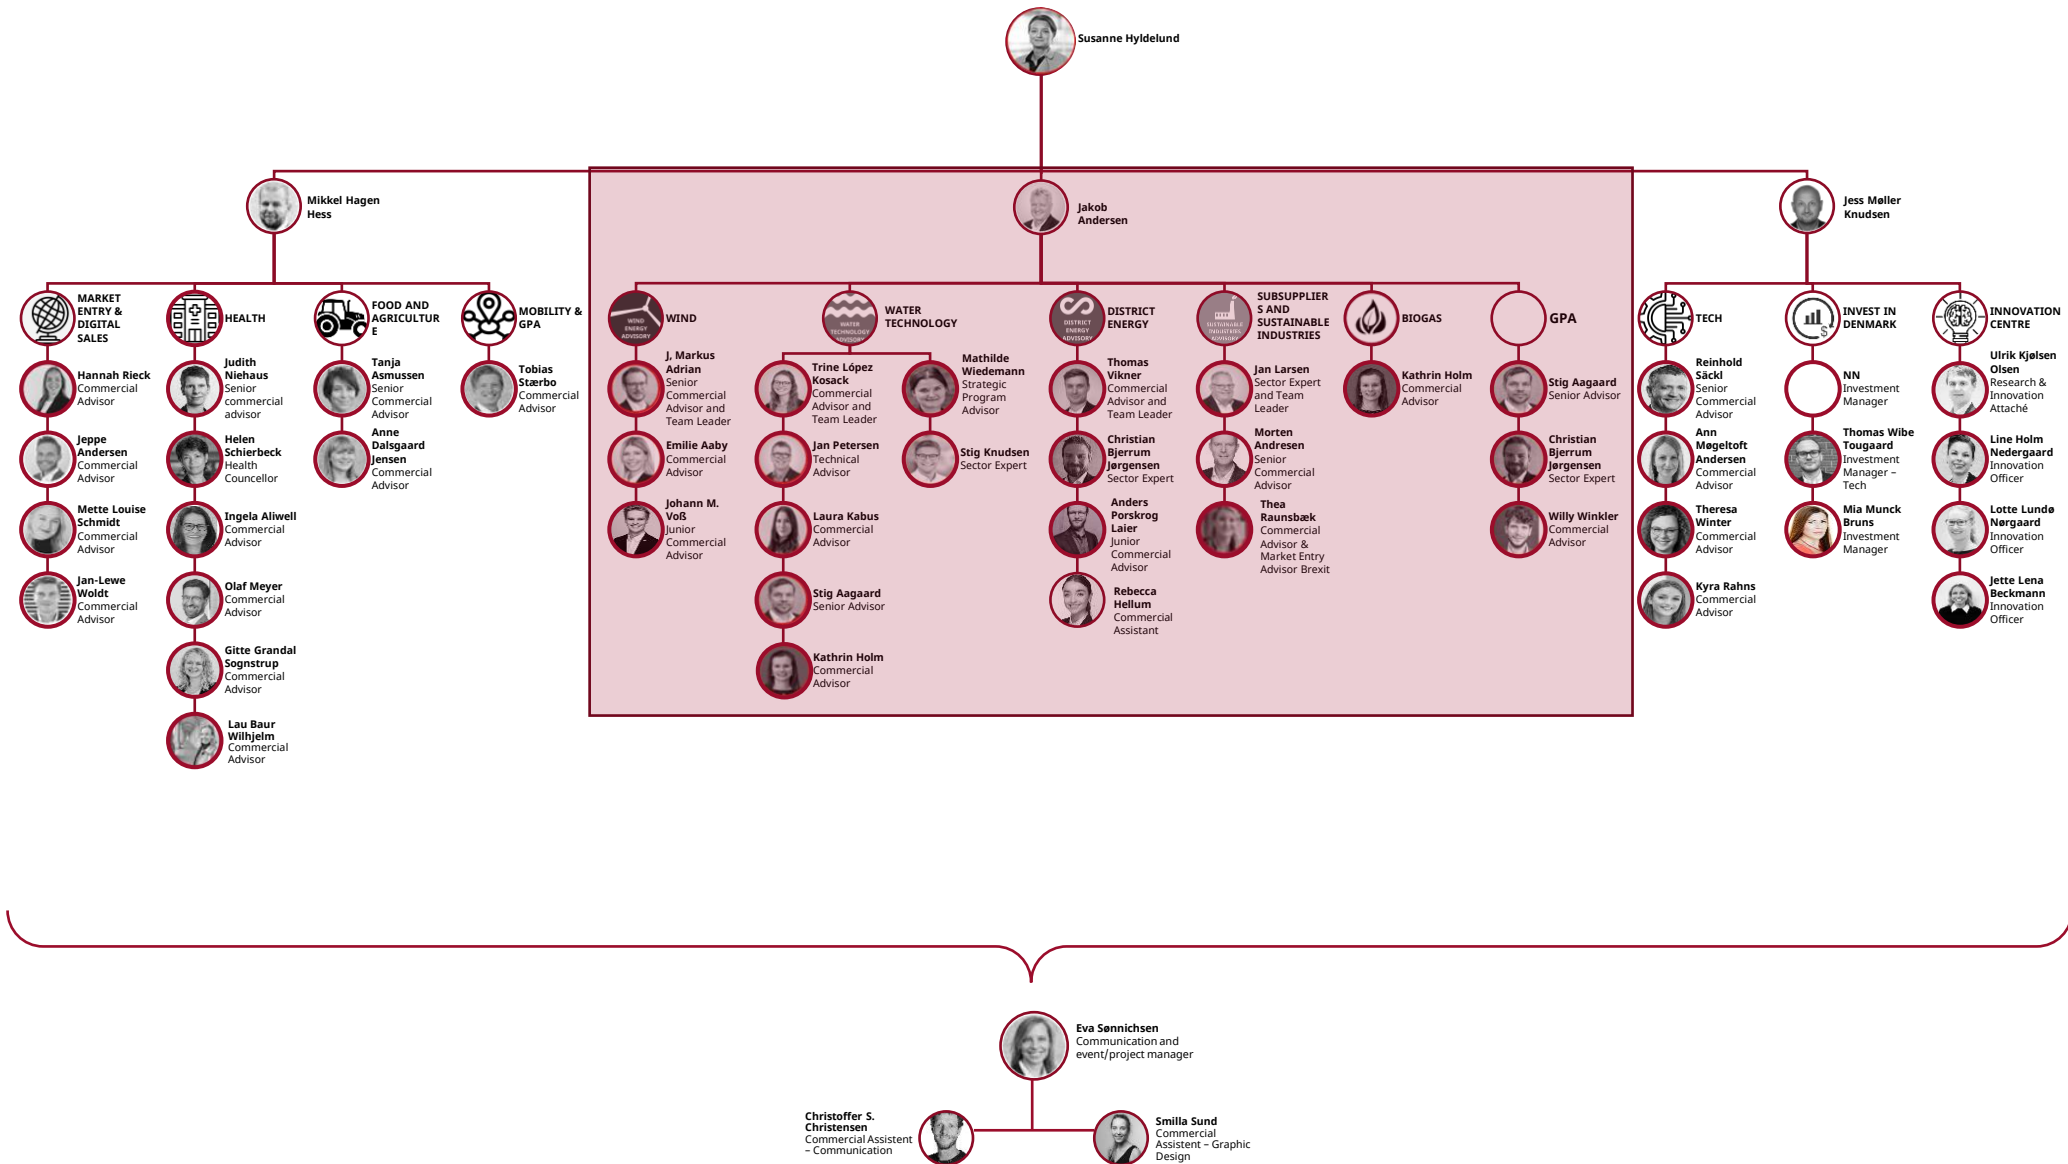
Susanne Hyldelund

Mikkel Hagen Hess

Jakob Andersen

Jess Møller Knudsen

MARKET ENTRY & DIGITAL SALES

Hannah Rieck Commercial Advisor

Jeppe Andersen Commercial Advisor

Mette Louise Schmidt Commercial Advisor

Jan-Lewe Woldt Commercial Advisor

HEALTH

Judith Niehaus Senior commercial advisor

Helen Schierbeck Health Councellor

Ingela Aliwell Commercial Advisor

Olaf Meyer Commercial Advisor

Gitte Grandal Sognstrup Commercial Advisor

Lau Baur Wilhjelm Commercial Advisor

FOOD AND AGRICULTUR E

Tanja Asmussen Senior Commercial Advisor

Anne Dalsgaard Jensen Commercial Advisor

MOBILITY & GPA

Tobias Stærbo Commercial Advisor

WIND

J. Markus Adrian Senior Commercial Advisor and Team Leader

Emilie Aaby Commercial Advisor

Johann M. Voß Junior Commercial Advisor

WATER TECHNOLOGY

Trine López Kosack Commercial Advisor and Team Leader

Jan Petersen Technical Advisor

Laura Kabus Commercial Advisor

Stig Aagaard Senior Advisor

Kathrin Holm Commercial Advisor

Mathilde Wiedemann Strategic Program Advisor

Stig Knudsen Sector Expert

DISTRICT ENERGY

Thomas Vikner Commercial Advisor and Team Leader

Christian Bjerrum Jørgensen Sector Expert

Anders Porskrog Laier Junior Commercial Advisor

Rebecca Hellum Commercial Assistant

SUBSUPPLIER S AND SUSTAINABLE INDUSTRIES

Jan Larsen Sector Expert and Team Leader

Morten Andresen Senior Commercial Advisor

Thea Raunsbæk Commercial Advisor & Market Entry Advisor Brexit

BIOGAS

Kathrin Holm Commercial Advisor

GPA

Stig Aagaard Senior Advisor

Christian Bjerrum Jørgensen Sector Expert

Willy Winkler Commercial Advisor

TECH

Reinhold Säckl Senior Commercial Advisor

Ann Møgeltoft Andersen Commercial Advisor

Theresa Winter Commercial Advisor

Kyra Rahns Commercial Advisor

INVEST IN DENMARK

NN Investment Manager

Thomas Wibe Tougaard Investment Manager – Tech

Mia Munck Bruns Investment Manager

INNOVATION CENTRE

Ulrik Kjølsen Olsen Research & Innovation Attaché

Line Holm Nedergaard Innovation Officer

Lotte Lundø Nørgaard Innovation Officer

Jette Lena Beckmann Innovation Officer

Eva Sønnichsen Communication and event/project manager

Christoffer S. Christensen Commercial Assistent – Communication

Smilla Sund Commercial Assistent – Graphic Design